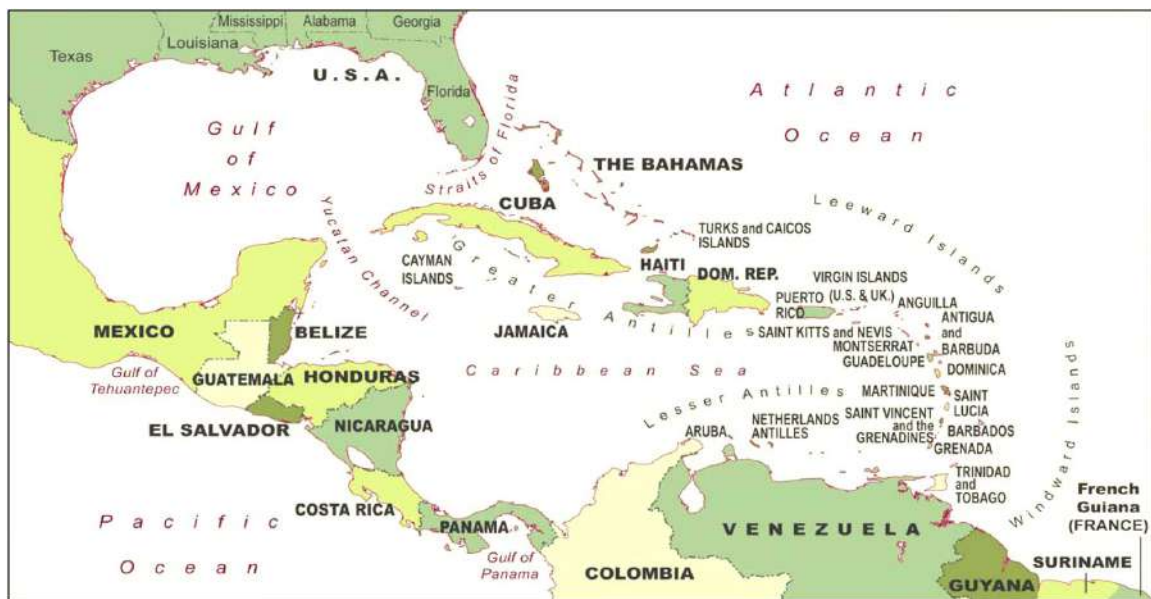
Mississippi Alabama Georgia
Texas
Louisiana
U.S.A.
Florida
Atlantic
Ocean
Gulf of Mexico
Straits of Florida
THE BAHAMAS
CUBA
Yucatan Channel
Leeward Islands
TURKS and CAICOS ISLANDS
CAYMAN ISLANDS
Greater Antilles
HAITI
DOM. REP.
VIRGIN ISLANDS (U.S. & UK.)
PUERTO RICO
ANGUILLA
JAMAICA
SAINT KITTS and NEVIS
ANTIGUA and BARBUDA
MONTSERRAT
GUADELOUPE
DOMINICA
MEXICO
BELIZE
Caribbean Sea
Lesser Antilles
MARTINIQUE
SAINT LUCIA
Gulf of Tehuantepec
GUATEMALA
HONDURAS
SAINT VINCENT and the GRENADINES
BARBADOS
GRENADA
EL SALVADOR
NICARAGUA
ARUBA
NETHERLANDS ANTILLES
TRINIDAD and TOBAGO
Windward Islands
French Guiana (FRANCE)
Pacific
Ocean
COSTA RICA
PANAMA
Gulf of Panama
VENEZUELA
COLOMBIA
GUYANA
SURINAME